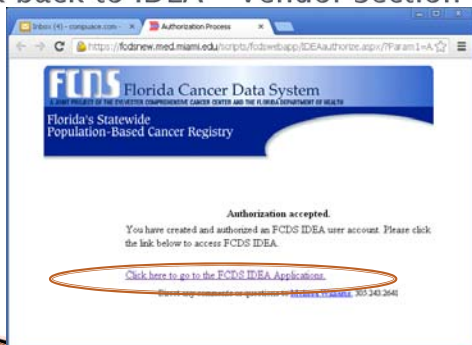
k back to IDEA – Vendor Section

Inbox (4) - compuserve.com

Authorization Process

https://fcdsnew.med.miami.edu/scripts/fcdswebapp/IDEAauthorize.aspx/?Param1=A

FCDS Florida Cancer Data System

A JOINT PROJECT OF THE SYLVESTER COMPREHENSIVE CANCER CENTER AND THE FLORIDA DEPARTMENT OF HEALTH

Florida's Statewide Population-Based Cancer Registry

Authorization accepted.

You have created and authorized an FCDS IDEA user account. Please click the link below to access FCDS IDEA.

Click here to go to the FCDS IDEA Applications.

Direct any comments or questions to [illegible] 305 243 2641